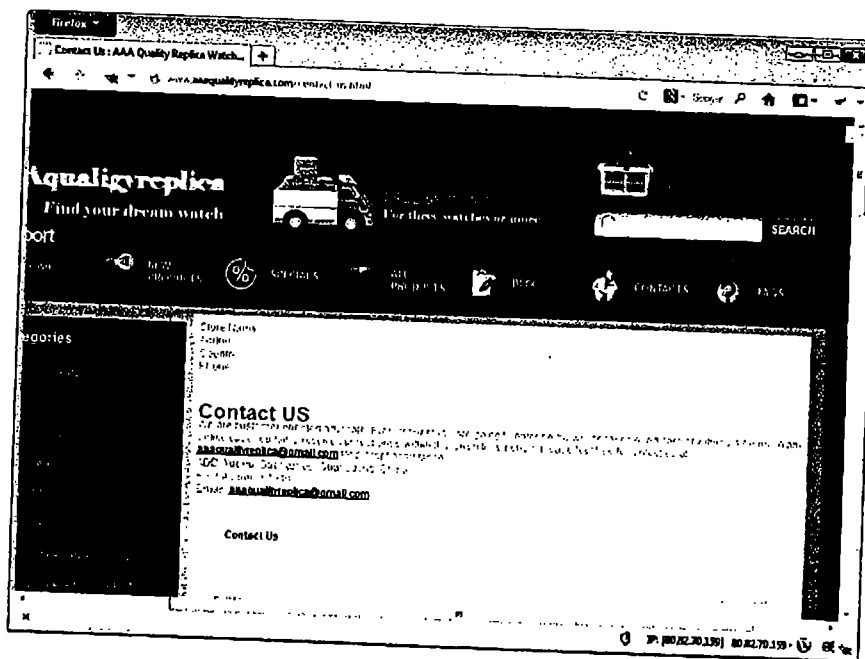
Firefox

Contact Us : AAA Quality Replica Watch...

www.aaaqualityreplica.com/contact_us.html

Aqualityreplica

Find your dream watch

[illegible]

For these watches or more

SEARCH

NEW PRODUCTS

SPECIALS

ALL PRODUCTS

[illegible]

CONTACTS

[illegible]

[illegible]

Store Name
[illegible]
Country
Phone

Contact US

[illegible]

aaaqualityreplica@gmail.com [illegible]

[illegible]

Email: aaaqualityreplica@gmail.com

Contact Us

IP: [80.82.70.159] 80.82.70.159